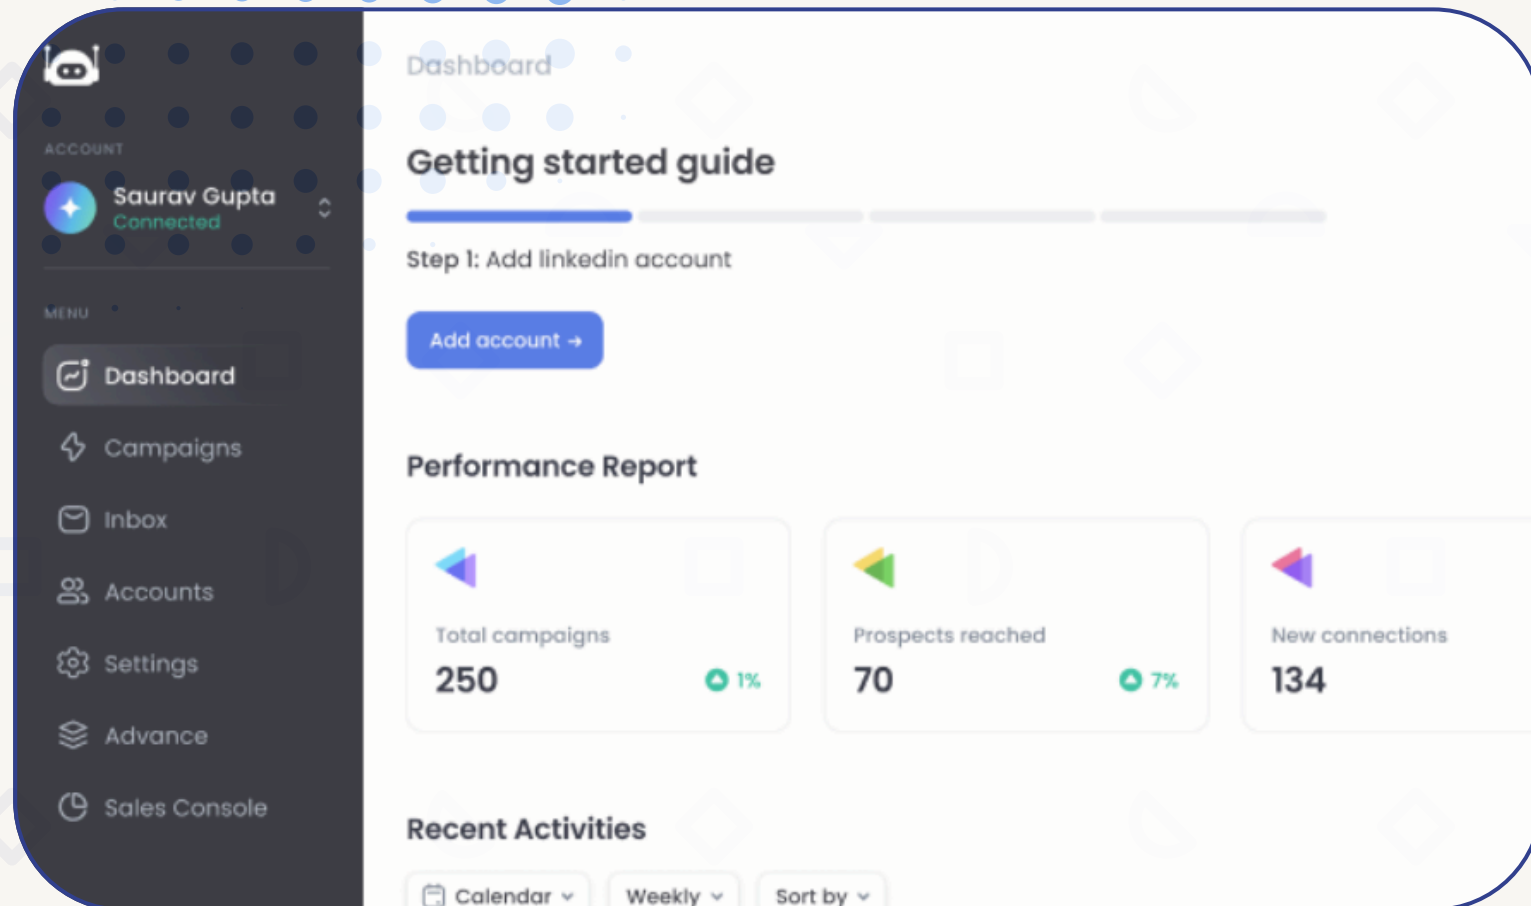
ACCOUNT

Saurav Gupta
Connected

MENU

Dashboard
Campaigns
Inbox
Accounts
Settings
Advance
Sales Console

Dashboard

Getting started guide

Step 1: Add linkedin account

Add account →

Performance Report

Total campaigns
250
1%

Prospects reached
70
7%

New connections
134

Recent Activities

Calendar
Weekly
Sort by